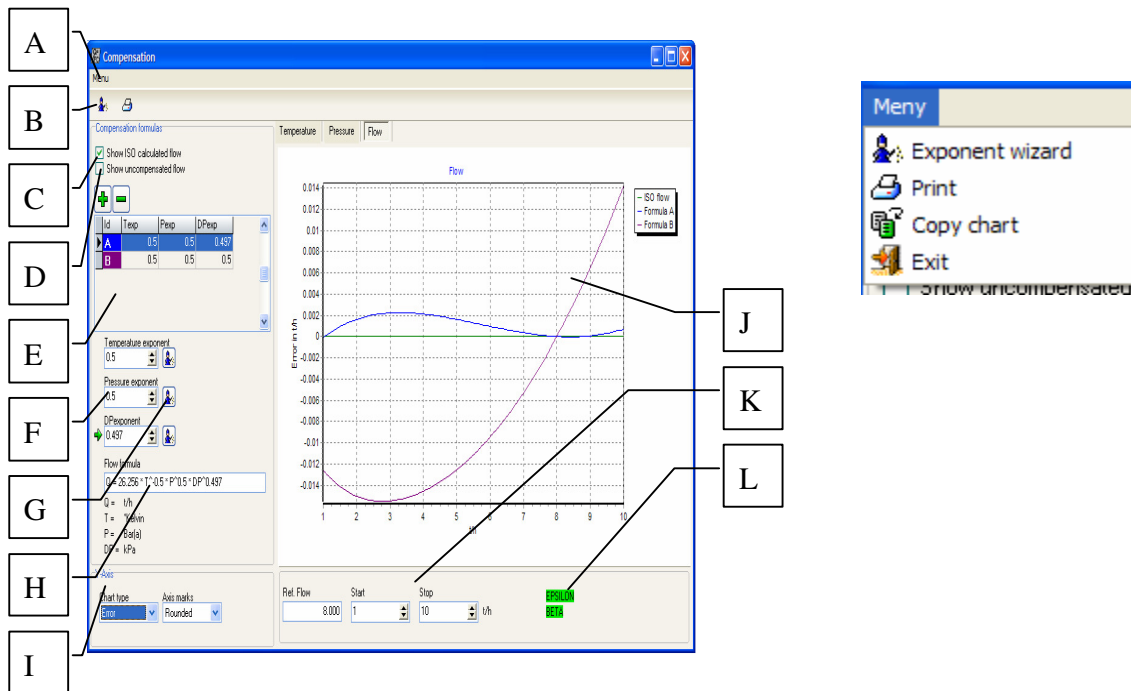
A
B
C
D
E
F
G
H
I
J
K
L

Compensation
Menu
Compensation formulas
Show ISO calculated flow
Show uncompensated flow

| Id | Texp | Pexp | DPexp |
|---|---|---|---|
| A | 0.5 | 0.5 | 0.497 |
| B | 0.5 | 0.5 | 0.5 |

Temperature exponent
0.5
Pressure exponent
0.5
DPexponent
0.497
Flow formula
Q = 26.256 * T^0.5 * P^0.5 * DP^0.497
Q = t/h
T = °Kelvin
P = Bar(a)
DP = kPa
Axis
Chart type
Error
Axis marks
Rounded

Temperature Pressure Flow
Flow
ISO flow
Formula A
Formula B
0.014
0.012
0.01
0.008
0.006
0.004
0.002
0
-0.002
-0.004
-0.006
-0.008
-0.01
-0.012
-0.014
Error in t/h
1 2 3 4 5 6 7 8 9 10
t/h

Ref. Flow
8.000
Start
1
Stop
10
t/h
EPSILON
BETA

Meny
Exponent wizard
Print
Copy chart
Exit
Show uncompensated